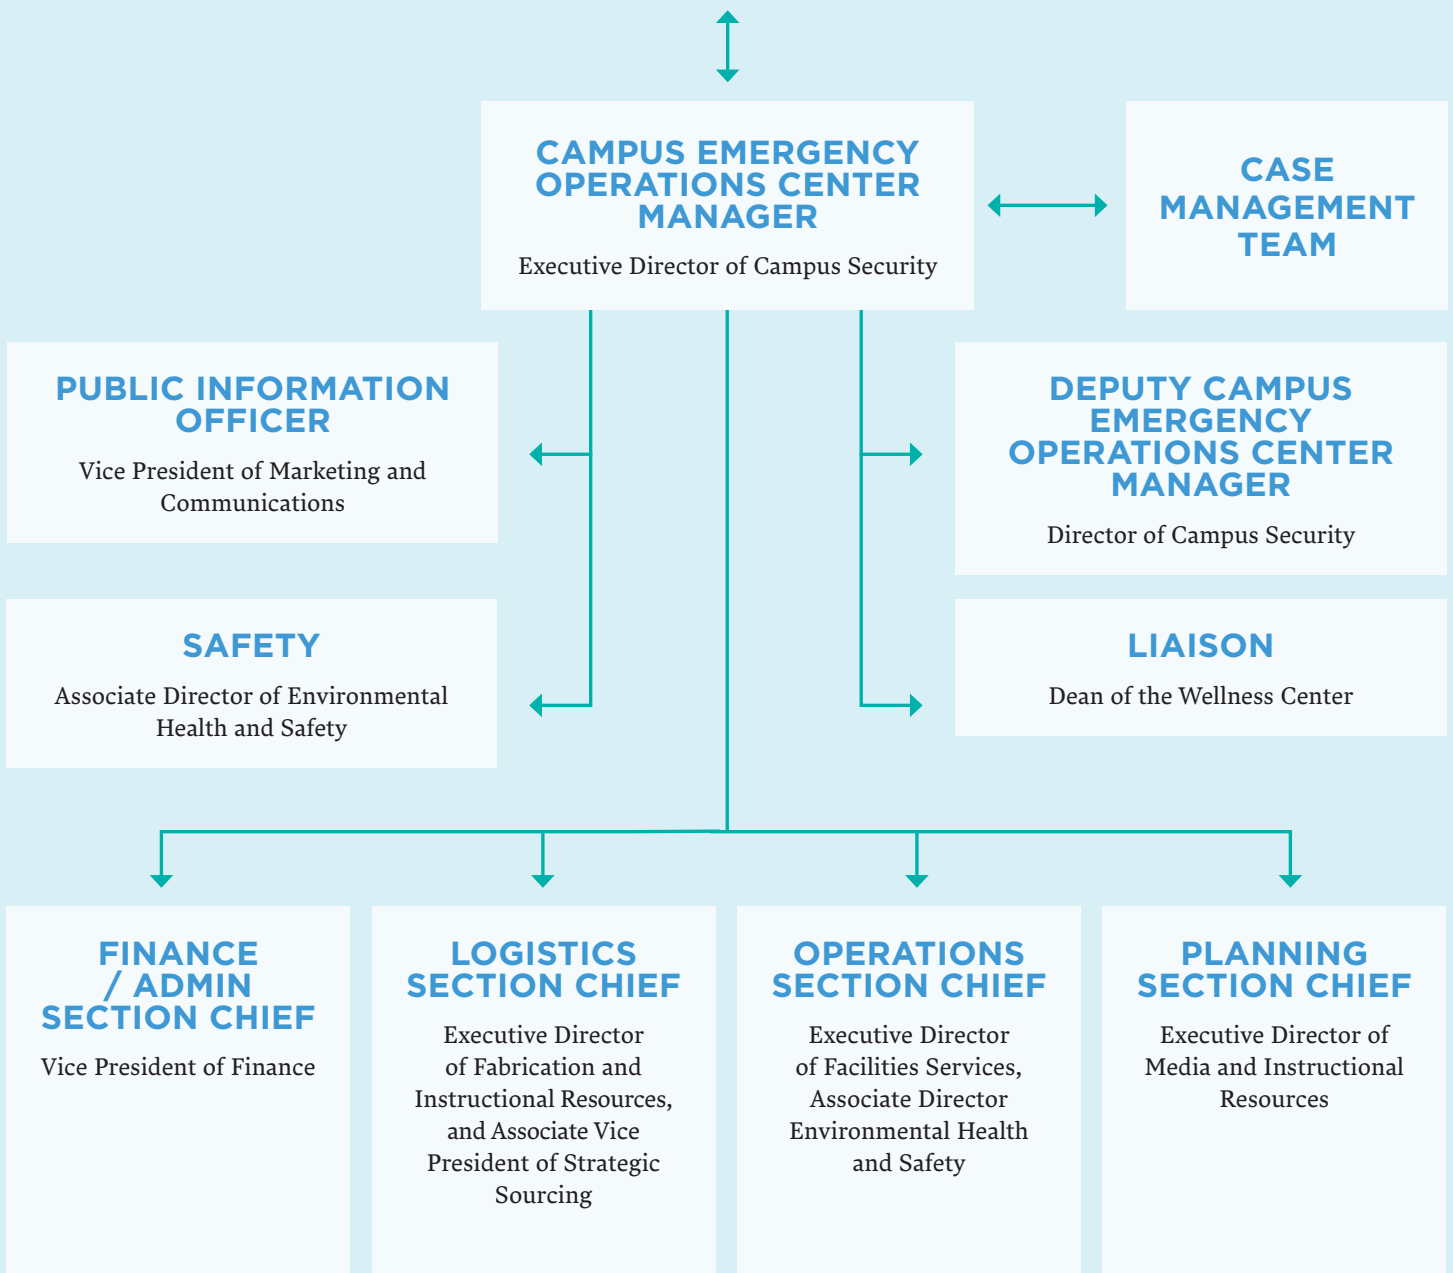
CAMPUS EMERGENCY OPERATIONS CENTER MANAGER

Executive Director of Campus Security

CASE MANAGEMENT TEAM

PUBLIC INFORMATION OFFICER

Vice President of Marketing and Communications

DEPUTY CAMPUS EMERGENCY OPERATIONS CENTER MANAGER

Director of Campus Security

SAFETY

Associate Director of Environmental Health and Safety

LIAISON

Dean of the Wellness Center

FINANCE / ADMIN SECTION CHIEF

Vice President of Finance

LOGISTICS SECTION CHIEF

Executive Director of Fabrication and Instructional Resources, and Associate Vice President of Strategic Sourcing

OPERATIONS SECTION CHIEF

Executive Director of Facilities Services, Associate Director Environmental Health and Safety

PLANNING SECTION CHIEF

Executive Director of Media and Instructional Resources